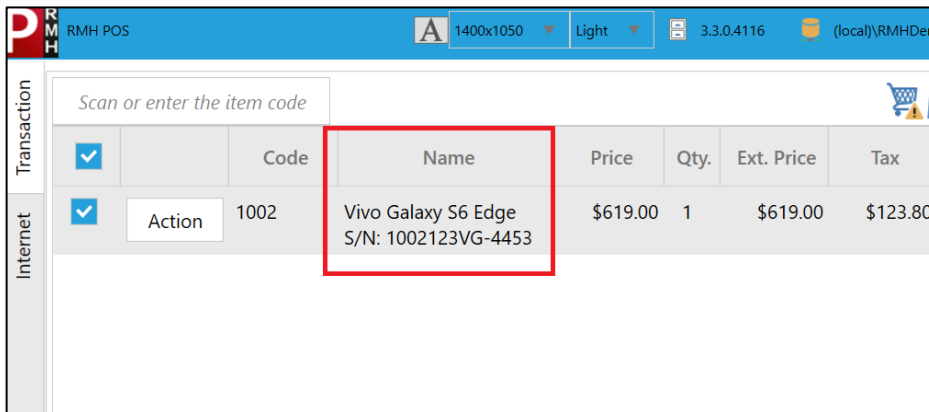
P R M H RMH POS

A 1400x1050 Light 3.3.0.4116 (local)\RMHDe

Transaction

Internet

Scan or enter the item code

| | | Code | Name | Price | Qty. | Ext. Price | Tax |
|---|---|---|---|---|---|---|---|
| | Action | 1002 | Vivo Galaxy S6 Edge S/N: 1002123VG-4453 | $619.00 | 1 | $619.00 | $123.80 |